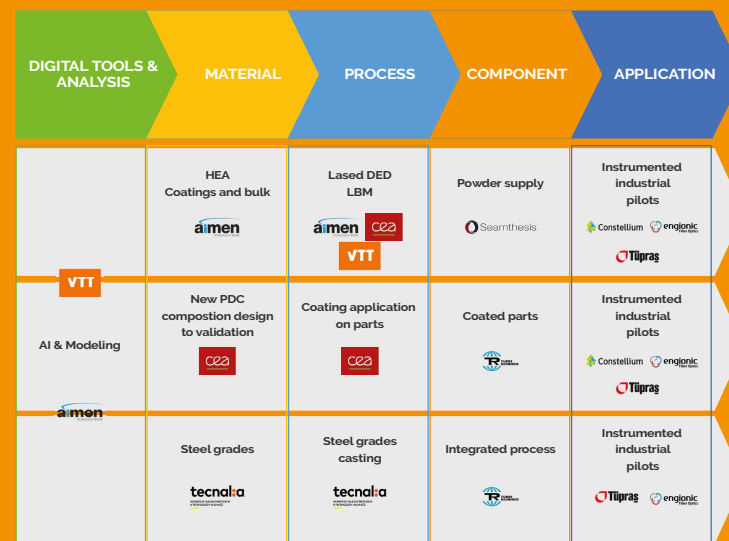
DIGITAL TOOLS & ANALYSIS

MATERIAL

PROCESS

COMPONENT

APPLICATION

| | | | | |
|---|---|---|---|---|
| VTT | HEA Coatings and bulk aimen | Lased DED LBM aimen cea VTT | Powder supply Seamthesis | Instrumented industrial pilots Constellium engionic Tüpraş |
| AI & Modeling | New PDC compostion design to validation cea | Coating application on parts cea | Coated parts TR | Instrumented industrial pilots Constellium engionic Tüpraş |
| aimen | Steel grades tecnalia | Steel grades casting tecnalia | Integrated process TR | Instrumented industrial pilots Tüpraş engionic |